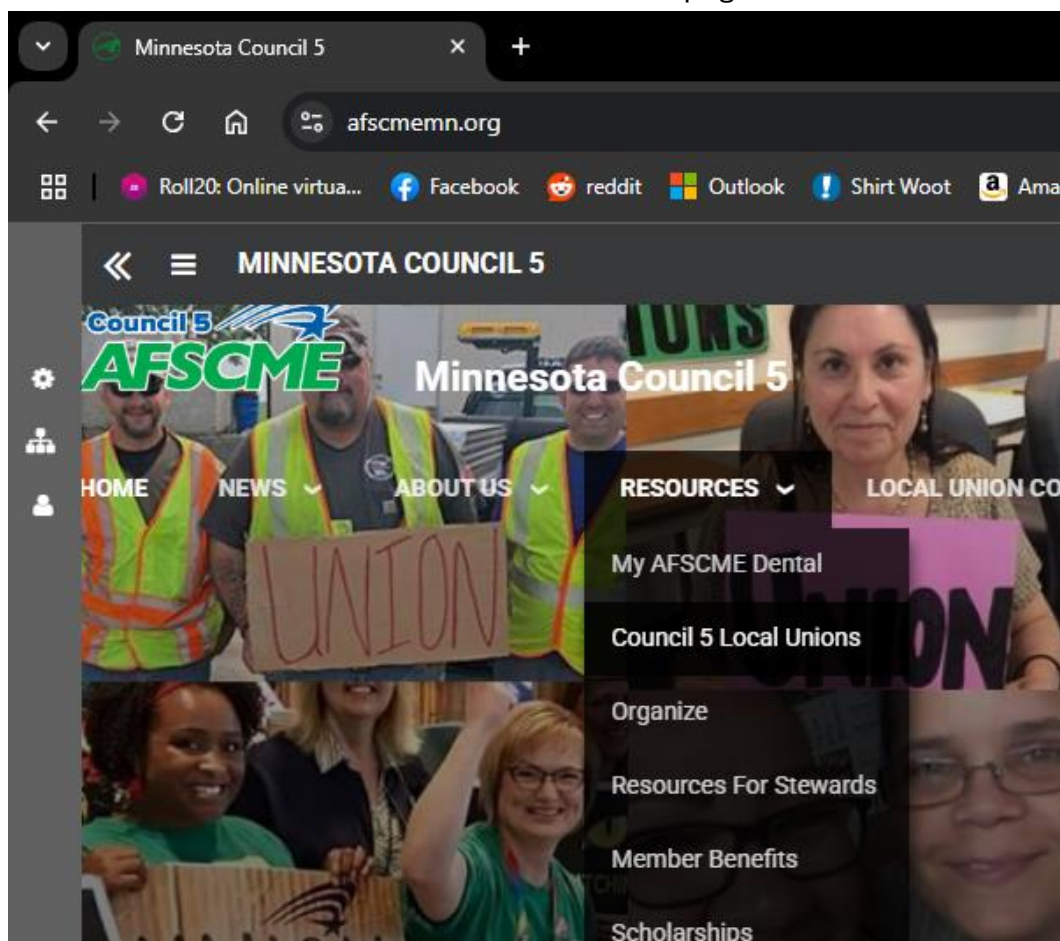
Minnesota Council 5

afscmemn.org

Roll20: Online virtua... Facebook reddit Outlook Shirt Woot Ama

MINNESOTA COUNCIL 5

Council 5 AFSCME

Minnesota Council 5

HOME NEWS ABOUT US RESOURCES LOCAL UNION CO

My AFSCME Dental

Council 5 Local Unions

Organize

Resources For Stewards

Member Benefits

Scholarships

UNION